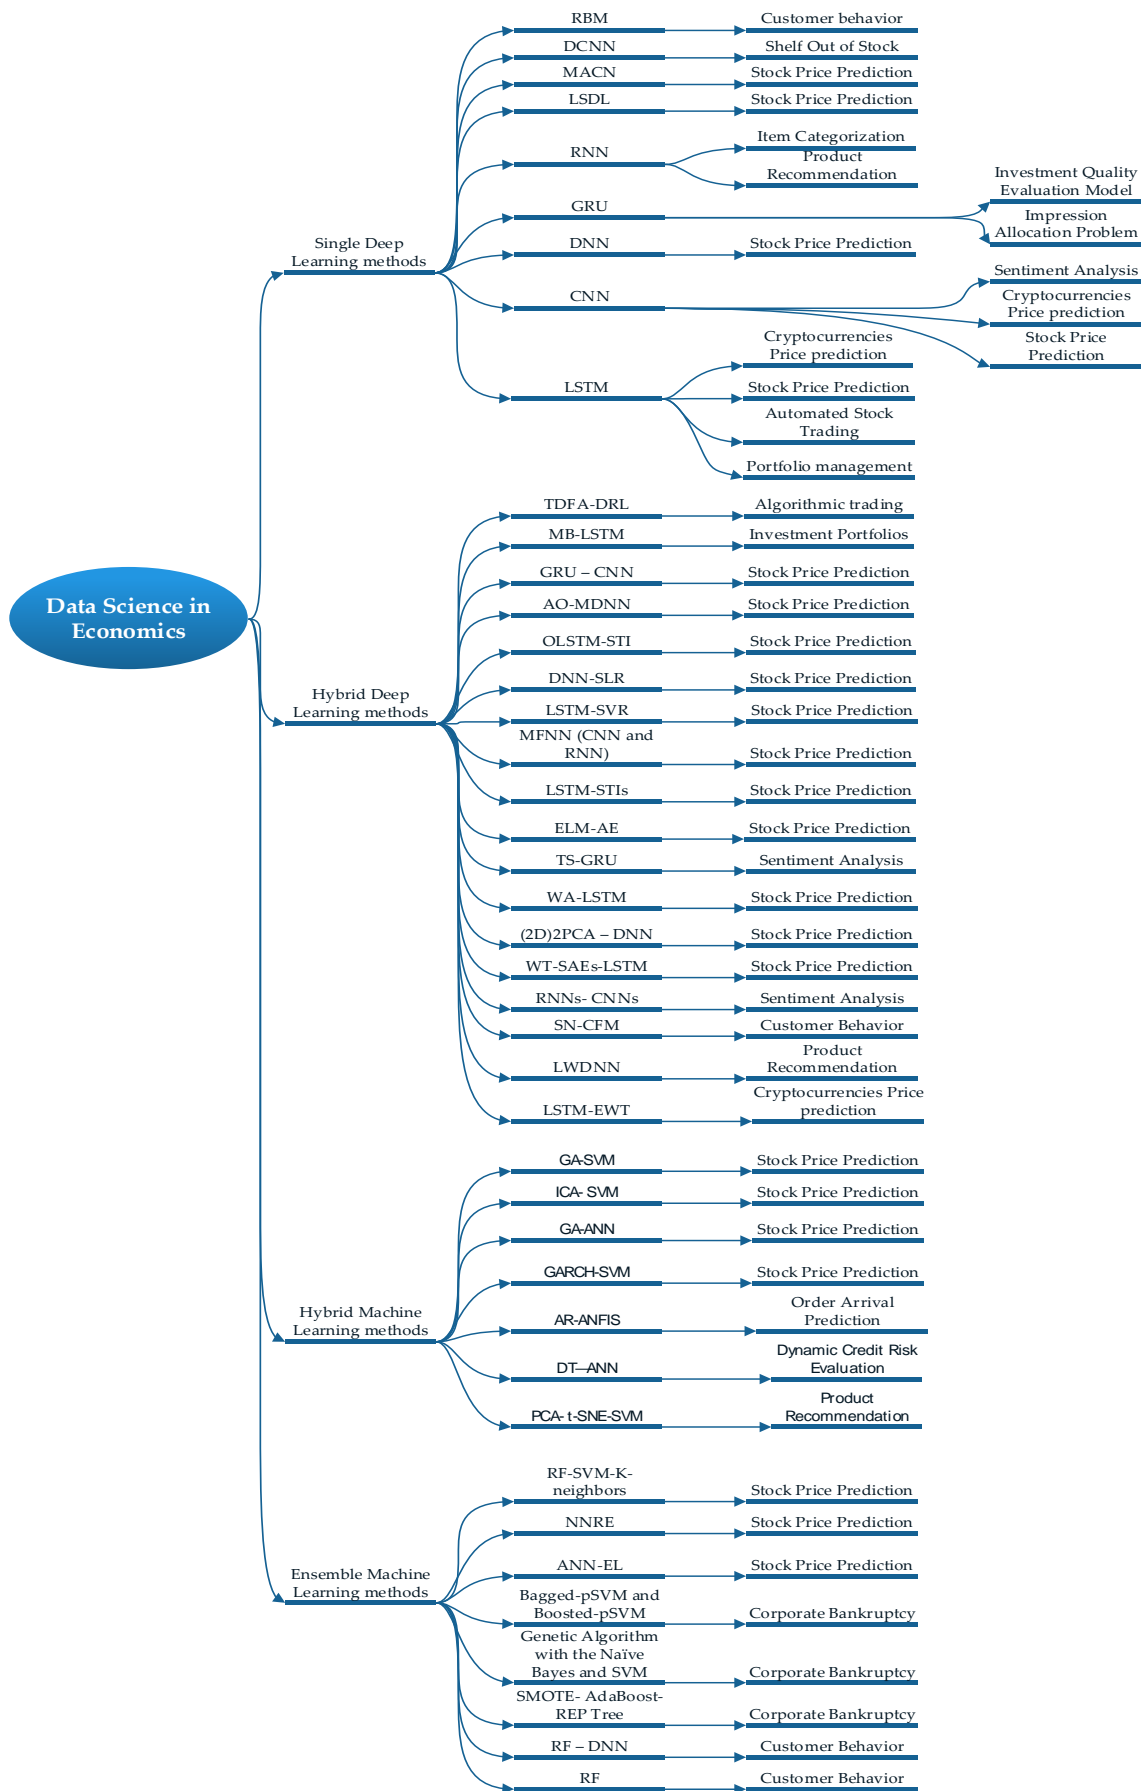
Data Science in Economics

Single Deep Learning methods

RBM
Customer behavior
DCNN
Shelf Out of Stock
MACN
Stock Price Prediction
LSDL
Stock Price Prediction
RNN
Item Categorization
Product Recommendation
GRU
Investment Quality Evaluation Model
Impression Allocation Problem
DNN
Stock Price Prediction
CNN
Sentiment Analysis
Cryptocurrencies Price prediction
Stock Price Prediction
LSTM
Cryptocurrencies Price prediction
Stock Price Prediction
Automated Stock Trading
Portfolio management

Hybrid Deep Learning methods

TDFA-DRL
Algorithmic trading
MB-LSTM
Investment Portfolios
GRU – CNN
Stock Price Prediction
AO-MDNN
Stock Price Prediction
OLSTM-STI
Stock Price Prediction
DNN-SLR
Stock Price Prediction
LSTM-SVR
Stock Price Prediction
MFNN (CNN and RNN)
Stock Price Prediction
LSTM-STIs
Stock Price Prediction
ELM-AE
Stock Price Prediction
TS-GRU
Sentiment Analysis
WA-LSTM
Stock Price Prediction
(2D)2PCA – DNN
Stock Price Prediction
WT-SAEs-LSTM
Stock Price Prediction
RNNs- CNNs
Sentiment Analysis
SN-CFM
Customer Behavior
LWDNN
Product Recommendation
LSTM-EWT
Cryptocurrencies Price prediction

Hybrid Machine Learning methods

GA-SVM
Stock Price Prediction
ICA- SVM
Stock Price Prediction
GA-ANN
Stock Price Prediction
GARCH-SVM
Stock Price Prediction
AR-ANFIS
Order Arrival Prediction
DT—ANN
Dynamic Credit Risk Evaluation
PCA- t-SNE-SVM
Product Recommendation

Ensemble Machine Learning methods

RF-SVM-K-neighbors
Stock Price Prediction
NNRE
Stock Price Prediction
ANN-EL
Stock Price Prediction
Bagged-pSVM and Boosted-pSVM
Corporate Bankruptcy
Genetic Algorithm with the Naïve Bayes and SVM
Corporate Bankruptcy
SMOTE- AdaBoost-REP Tree
Corporate Bankruptcy
RF – DNN
Customer Behavior
RF
Customer Behavior